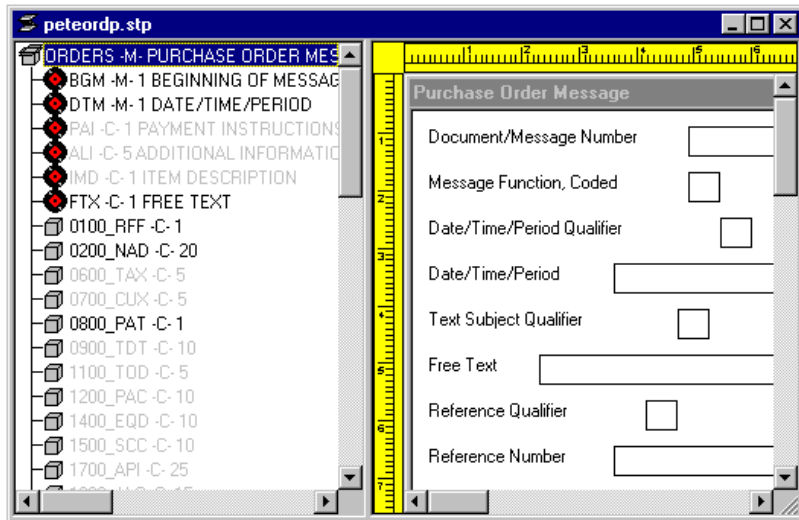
peteordp.stp

ORDERS -M- PURCHASE ORDER MES
BGM -M- 1 BEGINNING OF MESSAG
DTM -M- 1 DATE/TIME/PERIOD
PAI -C- 1 PAYMENT INSTRUCTIONS
ALI -C- 5 ADDITIONAL INFORMATIC
IMD -C- 1 ITEM DESCRIPTION
FTX -C- 1 FREE TEXT
0100_RFF -C- 1
0200_NAD -C- 20
0600_TAX -C- 5
0700_CUX -C- 5
0800_PAT -C- 1
0900_TDT -C- 10
1100_TOD -C- 5
1200_PAC -C- 10
1400_EQD -C- 10
1500_SCC -C- 10
1700_API -C- 25

1 2 3 4 5 6

Purchase Order Message

Document/Message Number
Message Function, Coded
Date/Time/Period Qualifier
Date/Time/Period
Text Subject Qualifier
Free Text
Reference Qualifier
Reference Number